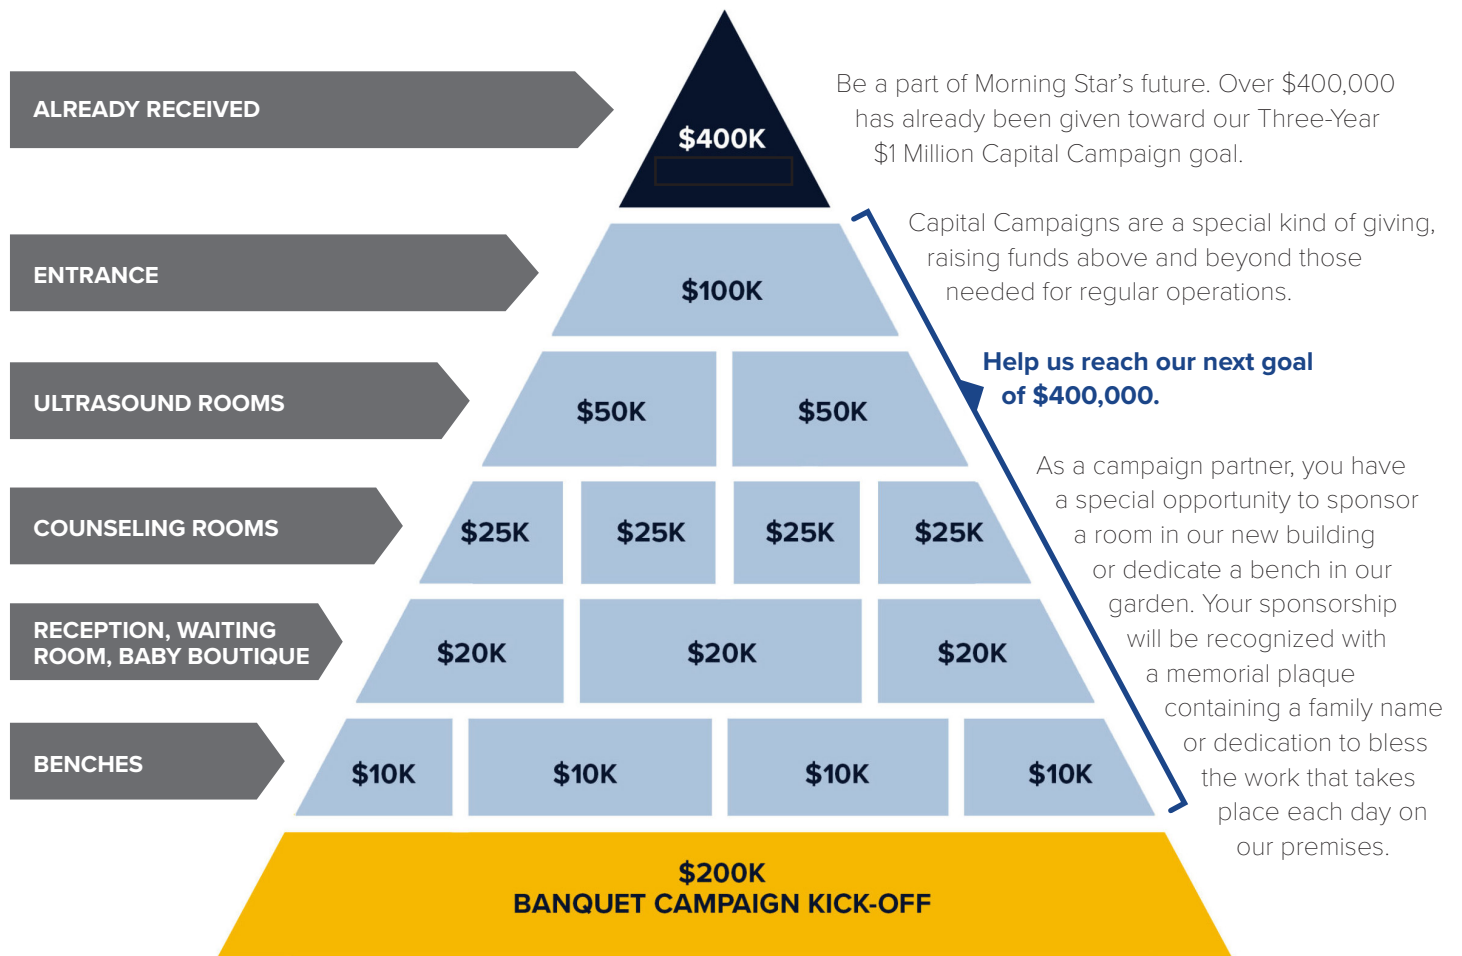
ALREADY RECEIVED

$400K

Be a part of Morning Star's future. Over $400,000 has already been given toward our Three-Year $1 Million Capital Campaign goal.

ENTRANCE

$100K

Capital Campaigns are a special kind of giving, raising funds above and beyond those needed for regular operations.

ULTRASOUND ROOMS

$50K $50K

Help us reach our next goal of $400,000.

COUNSELING ROOMS

$25K $25K $25K $25K

RECEPTION, WAITING ROOM, BABY BOUTIQUE

$20K $20K $20K

BENCHES

$10K $10K $10K $10K

As a campaign partner, you have a special opportunity to sponsor a room in our new building or dedicate a bench in our garden. Your sponsorship will be recognized with a memorial plaque containing a family name or dedication to bless the work that takes place each day on our premises.

$200K
BANQUET CAMPAIGN KICK-OFF